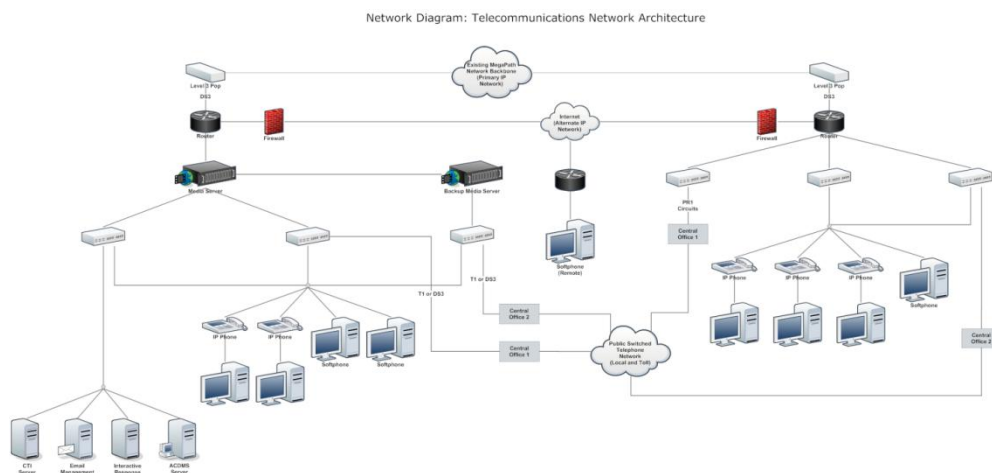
Network Diagram: Telecommunications Network Architecture

Level 3 Pop

DS3

Existing MegaPath Network Backbone (Primary IP Network)

Level 3 Pop

DS3

Router

Firewall

Internet (Alternate IP Network)

Firewall

Router

Media Server

Backup Media Server

PRI Circuits

Central Office 1

Softphone (Remote)

T1 or DS3

T1 or DS3

Central Office 2

Central Office 1

Public Switched Telephone Network (Local and Toll)

IP Phone

IP Phone

Softphone

Softphone

IP Phone

IP Phone

IP Phone

Softphone

Central Office 2

CTI Server

Email Management

Interactive Response

ACDMS Server